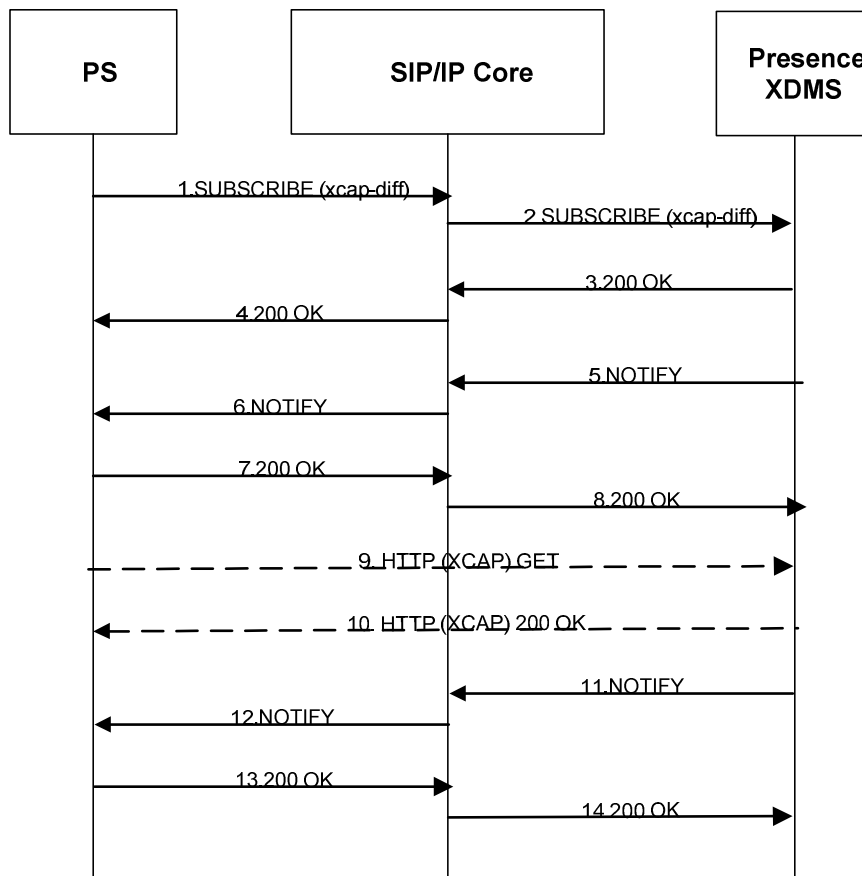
PS

SIP/IP Core

Presence XDMS

1.SUBSCRIBE (xcap-diff)

2.SUBSCRIBE (xcap-diff)

3.200 OK

4.200 OK

5.NOTIFY

6.NOTIFY

7.200 OK

8.200 OK

9. HTTP (XCAP) GET

10. HTTP (XCAP) 200 OK

11.NOTIFY

12.NOTIFY

13.200 OK

14.200 OK